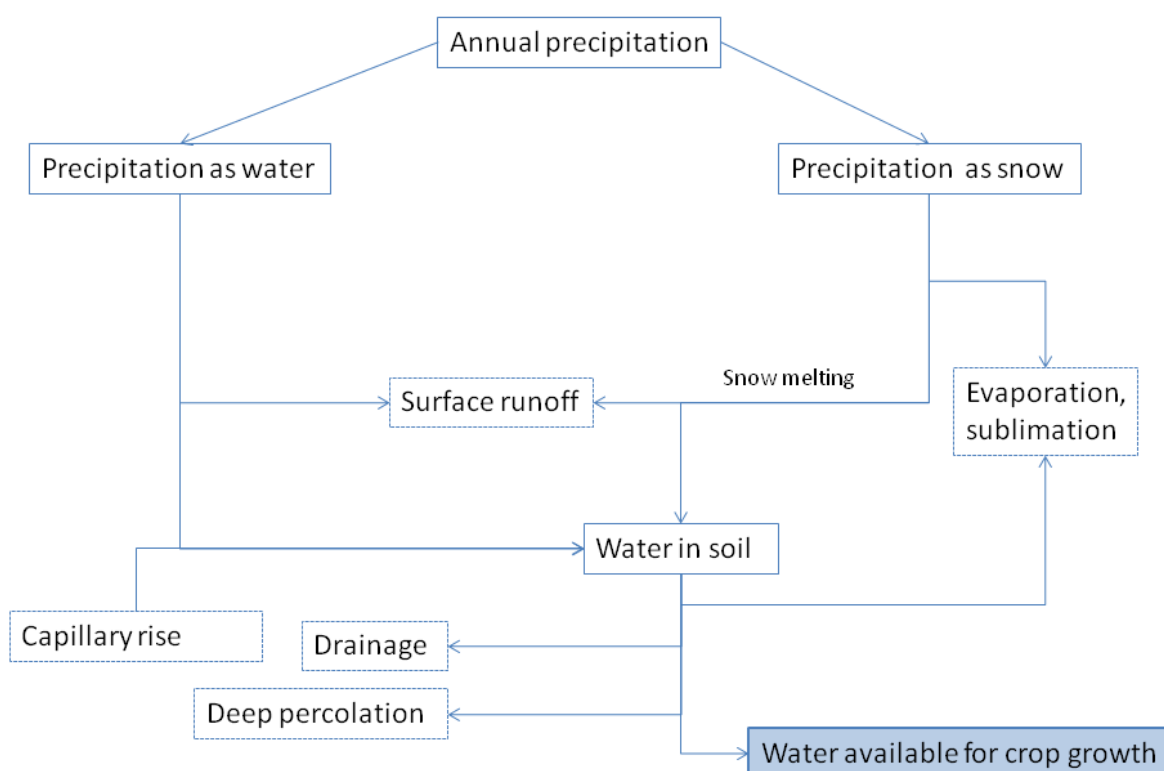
Annual precipitation

Precipitation as water

Precipitation as snow

Snow melting

Surface runoff

Evaporation, sublimation

Water in soil

Capillary rise

Drainage

Deep percolation

Water available for crop growth